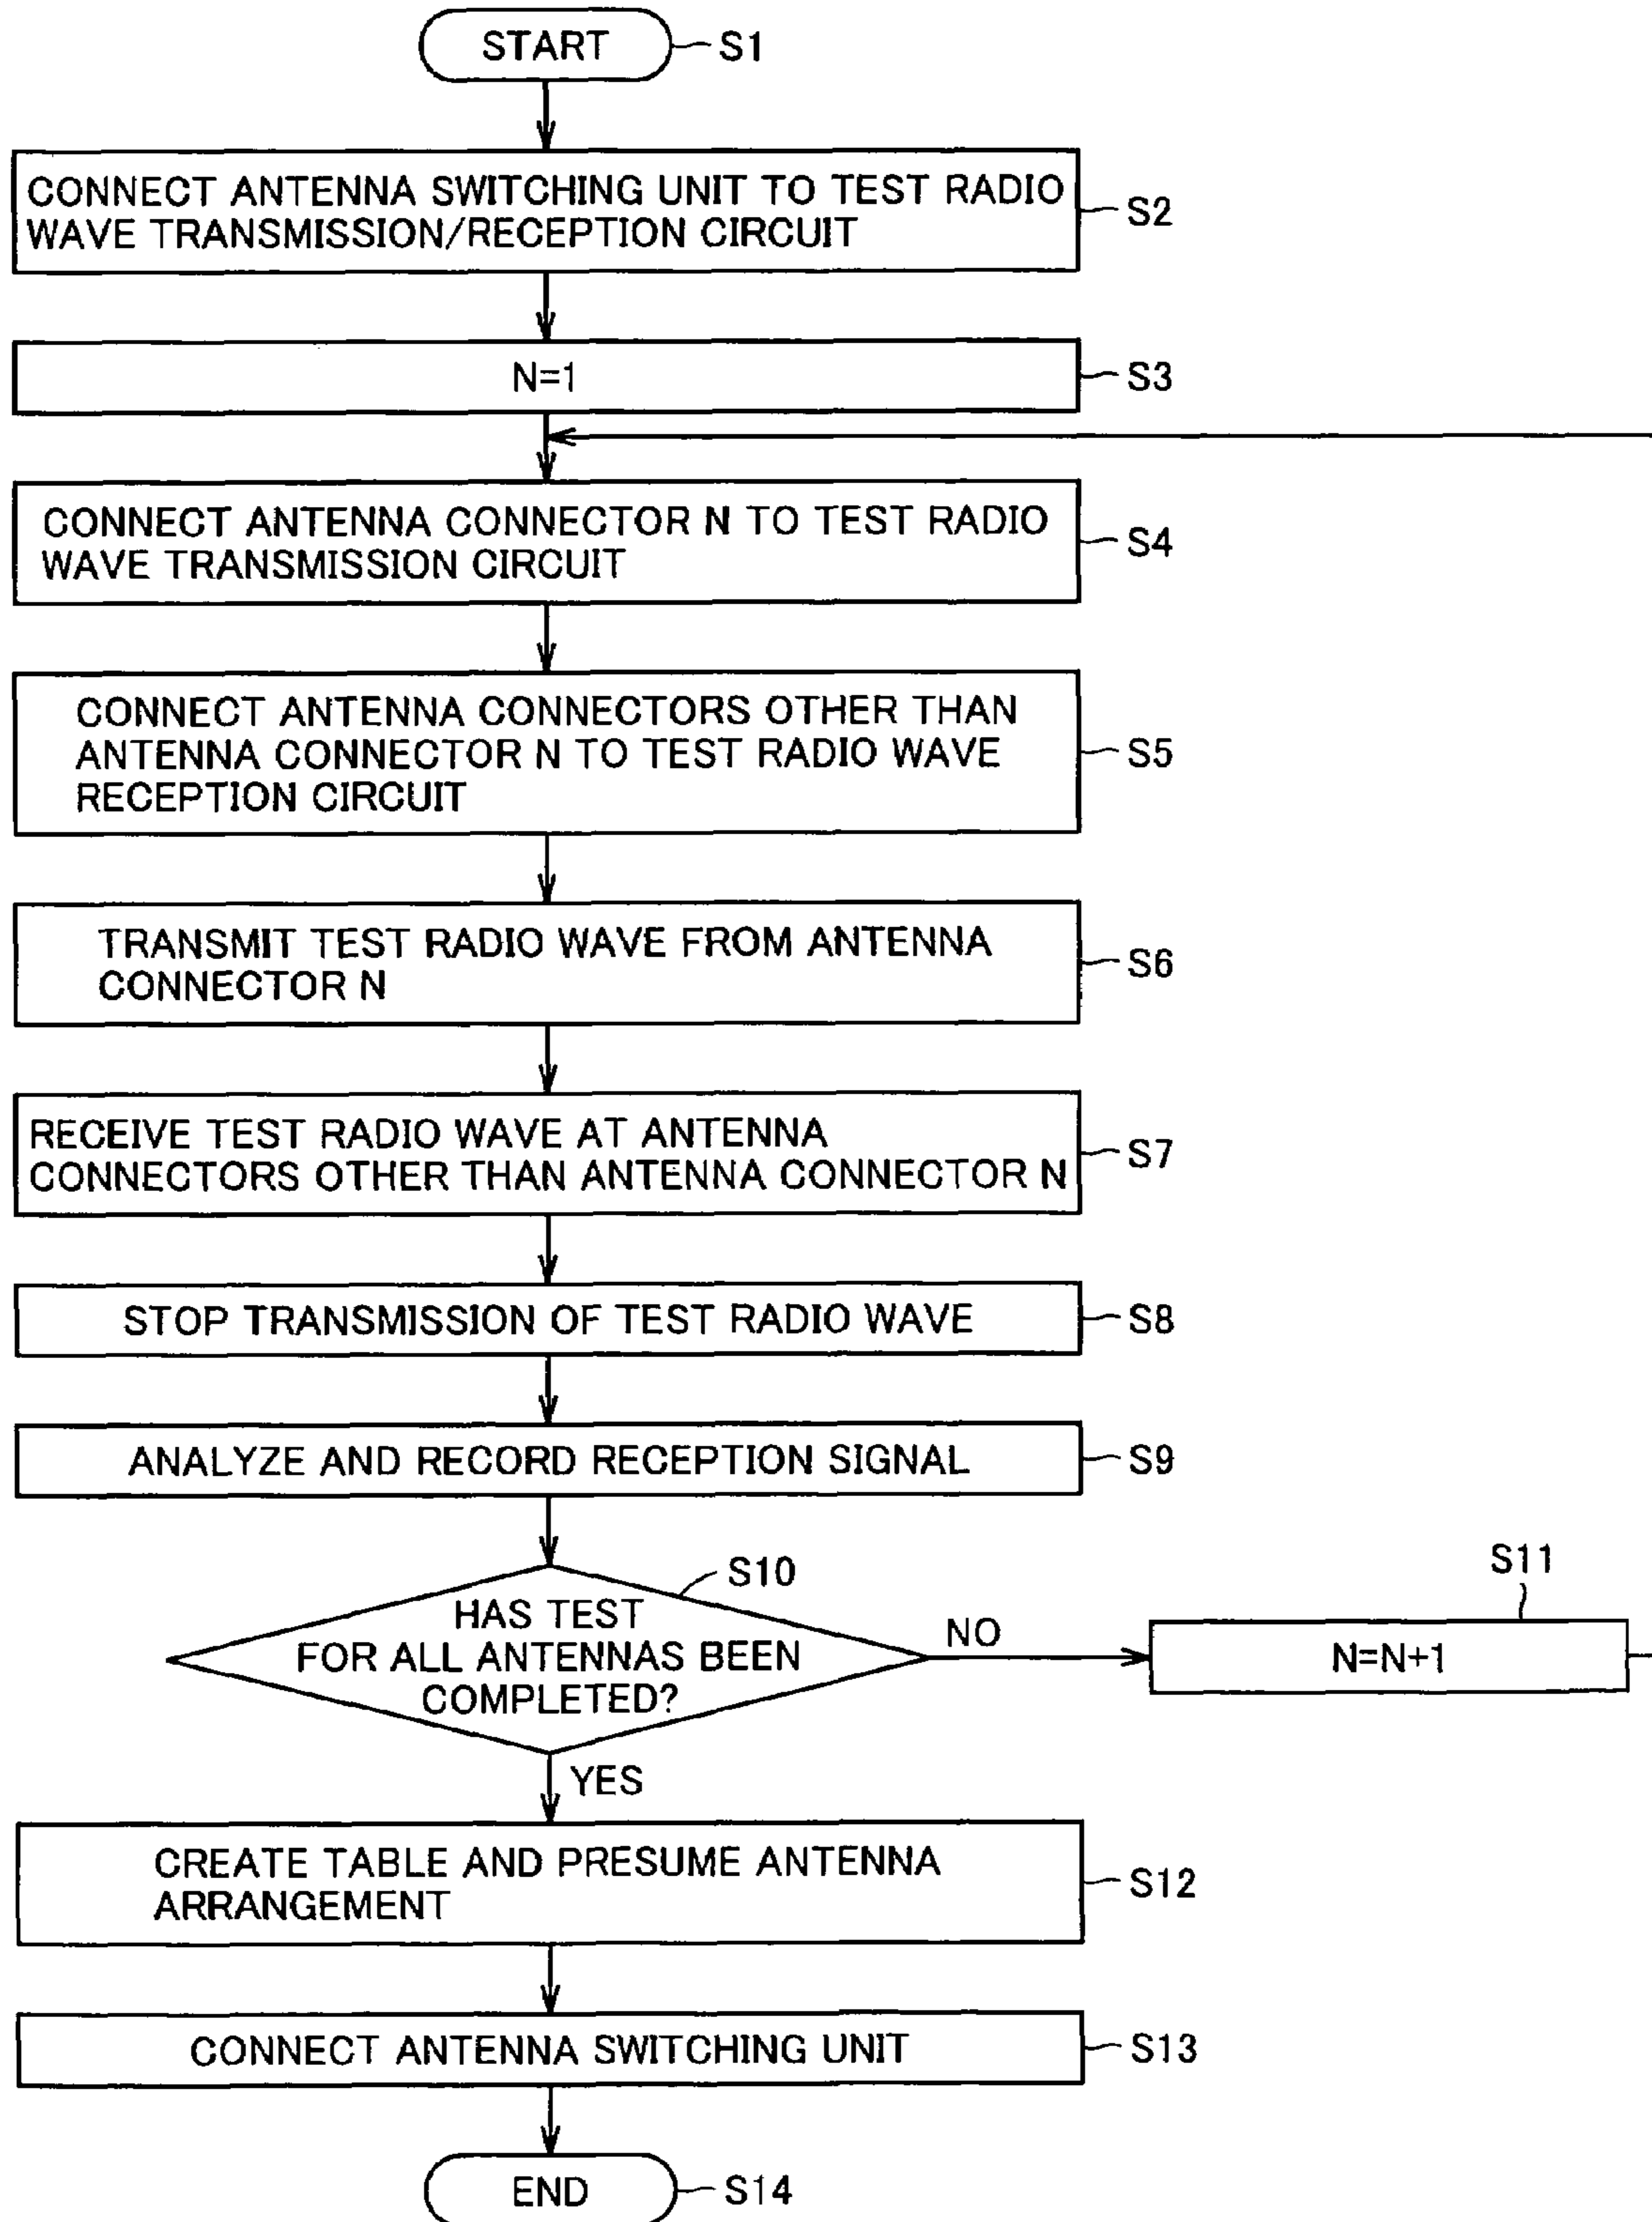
START S1

CONNECT ANTENNA SWITCHING UNIT TO TEST RADIO WAVE TRANSMISSION/RECEPTION CIRCUIT S2

N=1 S3

CONNECT ANTENNA CONNECTOR N TO TEST RADIO WAVE TRANSMISSION CIRCUIT S4

CONNECT ANTENNA CONNECTORS OTHER THAN ANTENNA CONNECTOR N TO TEST RADIO WAVE RECEPTION CIRCUIT S5

TRANSMIT TEST RADIO WAVE FROM ANTENNA CONNECTOR N S6

RECEIVE TEST RADIO WAVE AT ANTENNA CONNECTORS OTHER THAN ANTENNA CONNECTOR N S7

STOP TRANSMISSION OF TEST RADIO WAVE S8

ANALYZE AND RECORD RECEPTION SIGNAL S9

S10
HAS TEST FOR ALL ANTENNAS BEEN COMPLETED?

NO

S11
N=N+1

YES

CREATE TABLE AND PRESUME ANTENNA ARRANGEMENT S12

CONNECT ANTENNA SWITCHING UNIT S13

END S14